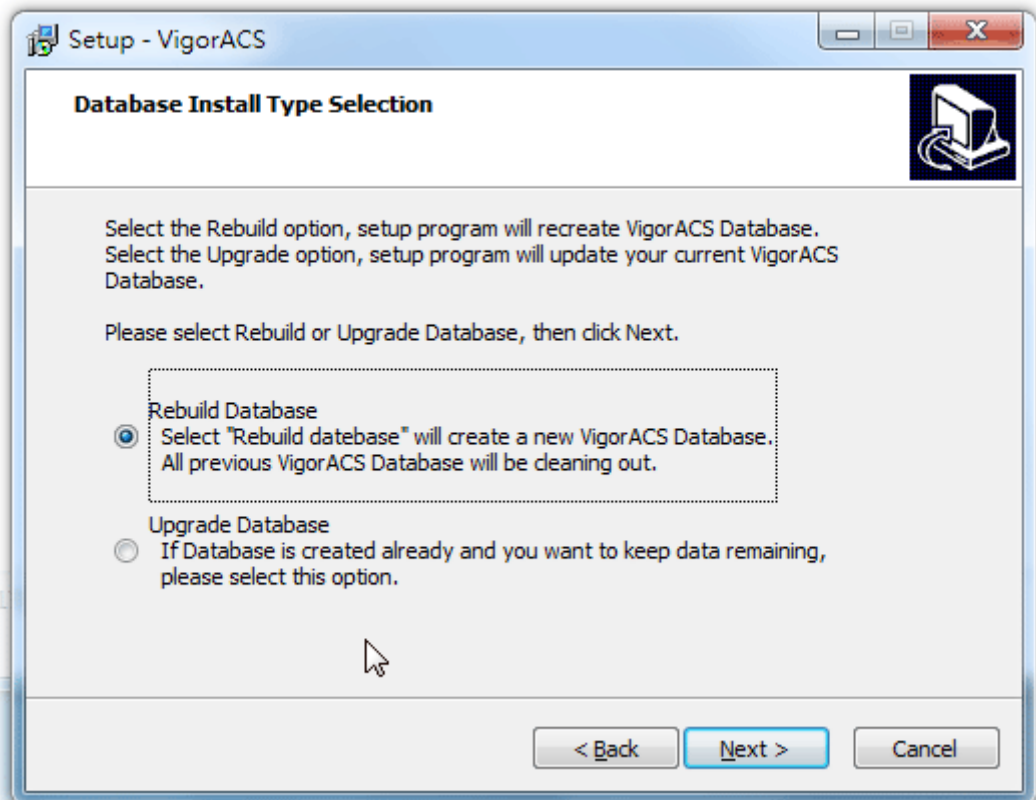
Setup - VigorACS

Database Install Type Selection

Select the Rebuild option, setup program will recreate VigorACS Database.
Select the Upgrade option, setup program will update your current VigorACS Database.

Please select Rebuild or Upgrade Database, then click Next.

Rebuild Database
Select "Rebuild datebase" will create a new VigorACS Database.
All previous VigorACS Database will be cleaning out.

Upgrade Database
If Database is created already and you want to keep data remaining, please select this option.

< Back

Next >

Cancel